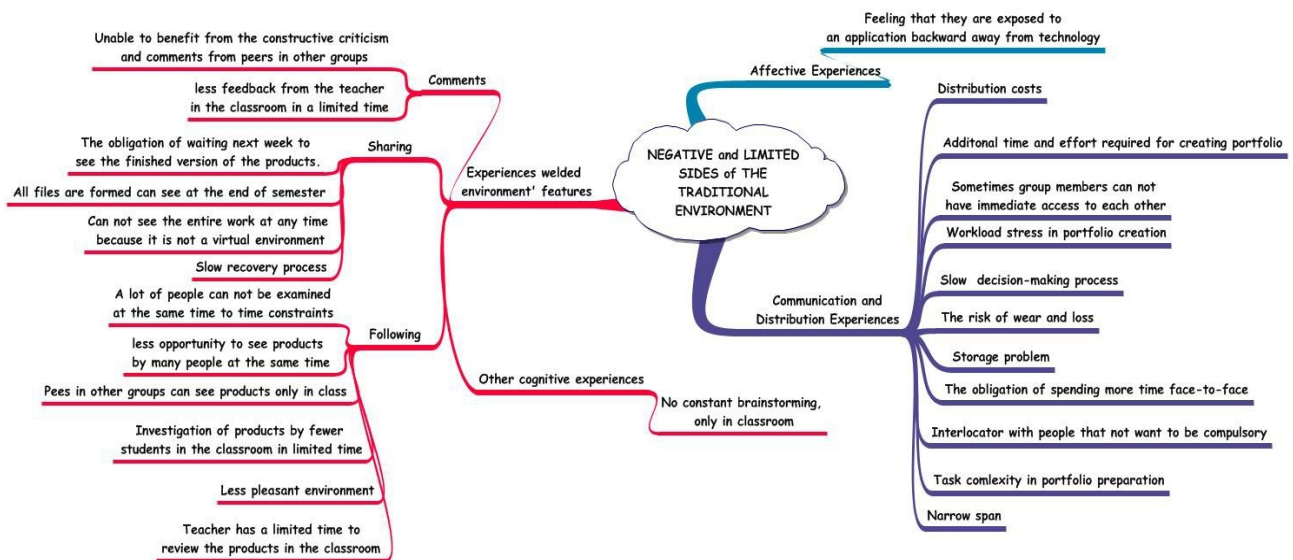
NEGATIVE and LIMITED SIDES of THE TRADITIONAL ENVIRONMENT

Affective Experiences

Feeling that they are exposed to an application backward away from technology

Experiences welded environment' features

Comments

Unable to benefit from the constructive criticism and comments from peers in other groups

less feedback from the teacher in the classroom in a limited time

Sharing

The obligation of waiting next week to see the finished version of the products.

All files are formed can see at the end of semester

Can not see the entire work at any time because it is not a virtual environment

Slow recovery process

Following

A lot of people can not be examined at the same time to time constraints

less opportunity to see products by many people at the same time

Pees in other groups can see products only in class

Investigation of products by fewer students in the classroom in limited time

Less pleasant environment

Teacher has a limited time to review the products in the classroom

Other cognitive experiences

No constant brainstorming, only in classroom

Communication and Distribution Experiences

Distribution costs

Additonal time and effort required for creating portfolio

Sometimes group members can not have immediate access to each other

Workload stress in portfolio creation

Slow decision-making process

The risk of wear and loss

Storage problem

The obligation of spending more time face-to-face

Interlocator with people that not want to be compulsory

Task comlexity in portfolio preparation

Narrow span